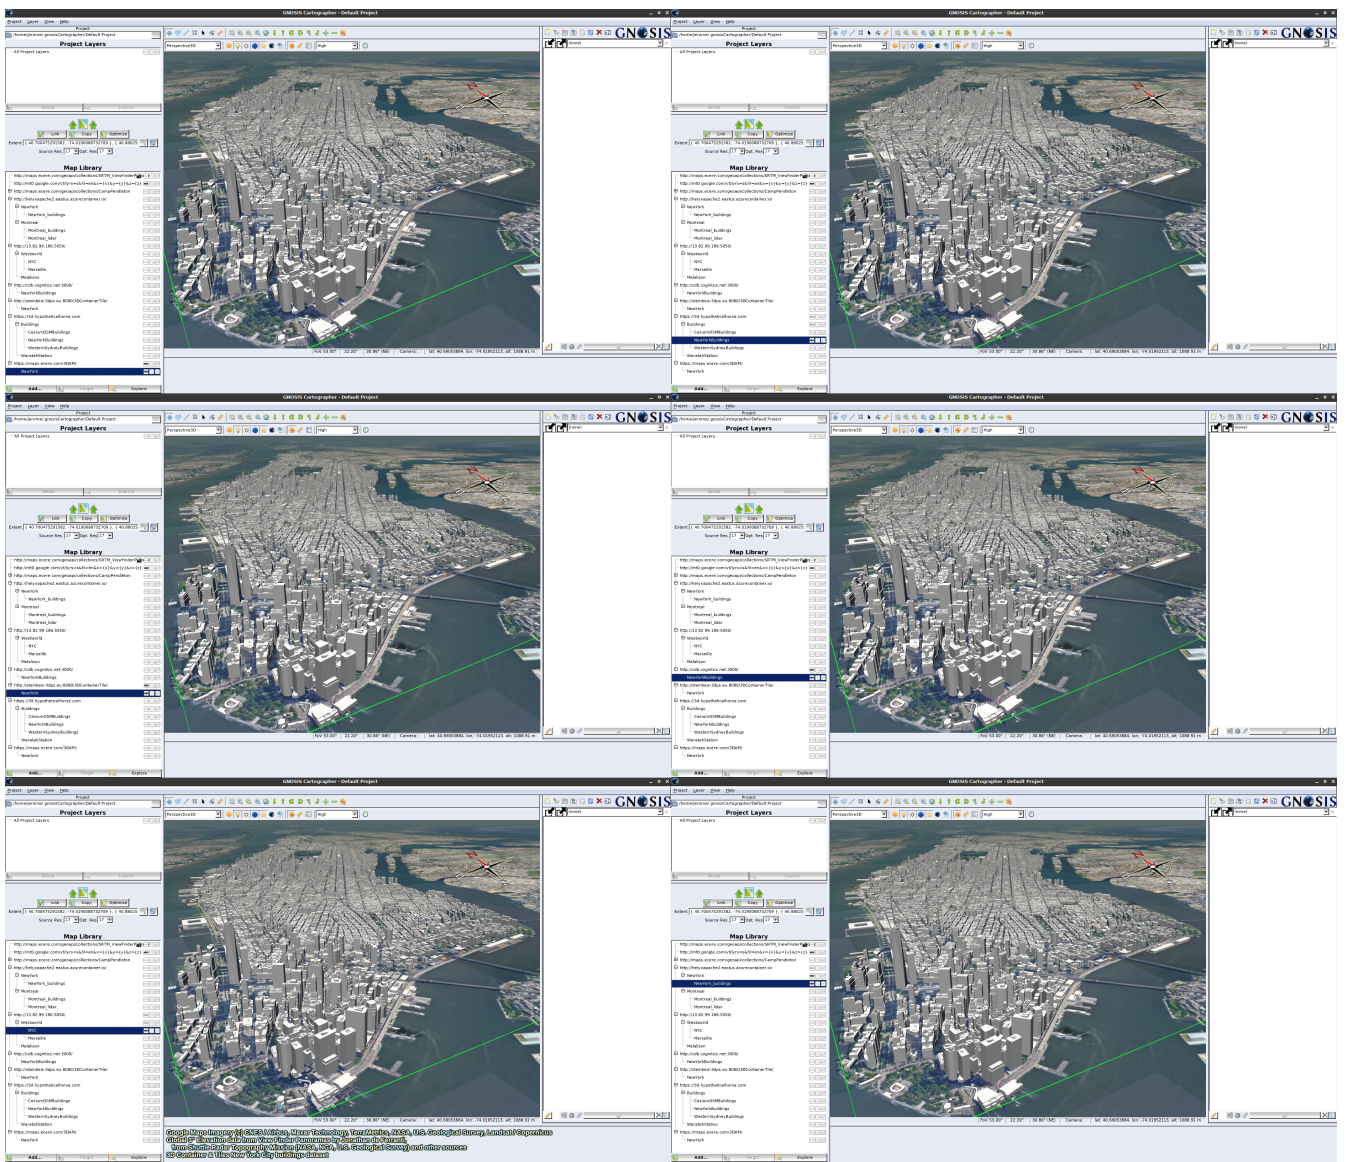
GNOSIS Cartographer - Default Project

Project Layer View Help

Project

/home/jerome/.gnosisCartographer/Default Project

Project Layers

All Project Layers

Delete Explore

Link Copy Optimize

Extent ( 40.70647529, -74.01908 ) - ( 40.88025

Source Res: 17 Opt. Res: 17

Map Library

http://maps.ecere.com/geoapi/collections/SRTM_ViewFinderPano

http://mt0.google.com/vt/lyrs=s&hl=en&x={x}&y={y}&z={z}

http://maps.ecere.com/geoapi/collections/CampPendleton

http://hetyxapache2.eastus.azurecontainer.io/

NewYork

NewYork_buildings

Montreal

Montreal_buildings

Montreal_lidar

http://13.82.99.186:5050/

Westworld

NYC

Marseille

Malaison

http://cdb.cognitics.net:3000/

NewYorkBuildings

http://steinbeis-3dps.eu:8080/3DContainerTile/

NewYork

https://3d.hypotheticalhorse.com

Buildings

CesiumOSMBuildings

NewYorkBuildings

WesternSydneyBuildings

WaratahStation

http://maps.ecere.com/3DAPI/

NewYork

Add... Forget Explore

Perspective3D

High

GNOSIS

(none)

FoV 53.00° 22.20° 30.86° (NE) Camera: lat: 40.69053884, lon: -74.01952113, alt: 1088.91 m

Google Maps Imagery (c) CNES / Airbus, Maxar Technology, TerraMetrics, NASA, U.S. Geological Survey, Landsat / Copernicus
Global 3" Elevation data from View Finder Panoramas by Jonathan de Ferranti,
from Shuttle Radar Topography Mission (NASA, NGA, U.S. Geological Survey) and other sources
3D Container & Tiles New York City buildings dataset